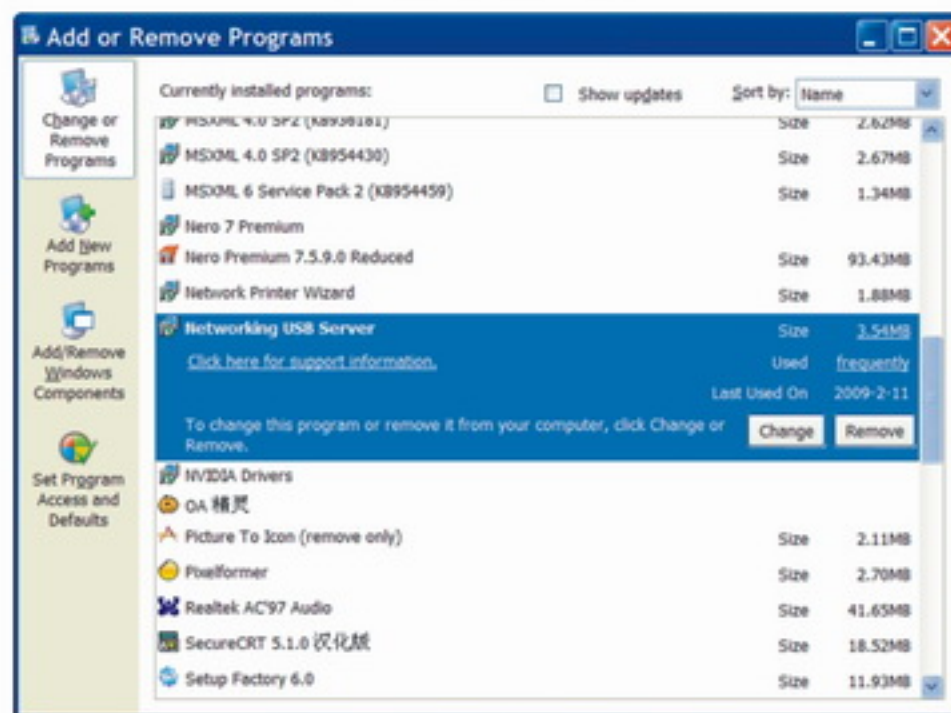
Add or Remove Programs

Change or Remove Programs

Add New Programs

Add/Remove Windows Components

Set Program Access and Defaults

Currently installed programs:

Show updates

Sort by: Name

MSXML 4.0 SP2 (KB936181) Size 2.62MB

MSXML 4.0 SP2 (KB954430) Size 2.67MB

MSXML 6 Service Pack 2 (KB954459) Size 1.34MB

Nero 7 Premium

Nero Premium 7.5.9.0 Reduced Size 93.43MB

Network Printer Wizard Size 1.88MB

Networking USB Server Size 3.54MB

Click here for support information. Used frequently

Last Used On 2009-2-11

To change this program or remove it from your computer, click Change or Remove.

Change Remove

NVIDIA Drivers

OA 精灵

Picture To Icon (remove only) Size 2.11MB

Pixelformer Size 2.70MB

Realtek AC'97 Audio Size 41.65MB

SecureCRT 5.1.0 汉化版 Size 18.52MB

Setup Factory 6.0 Size 11.93MB